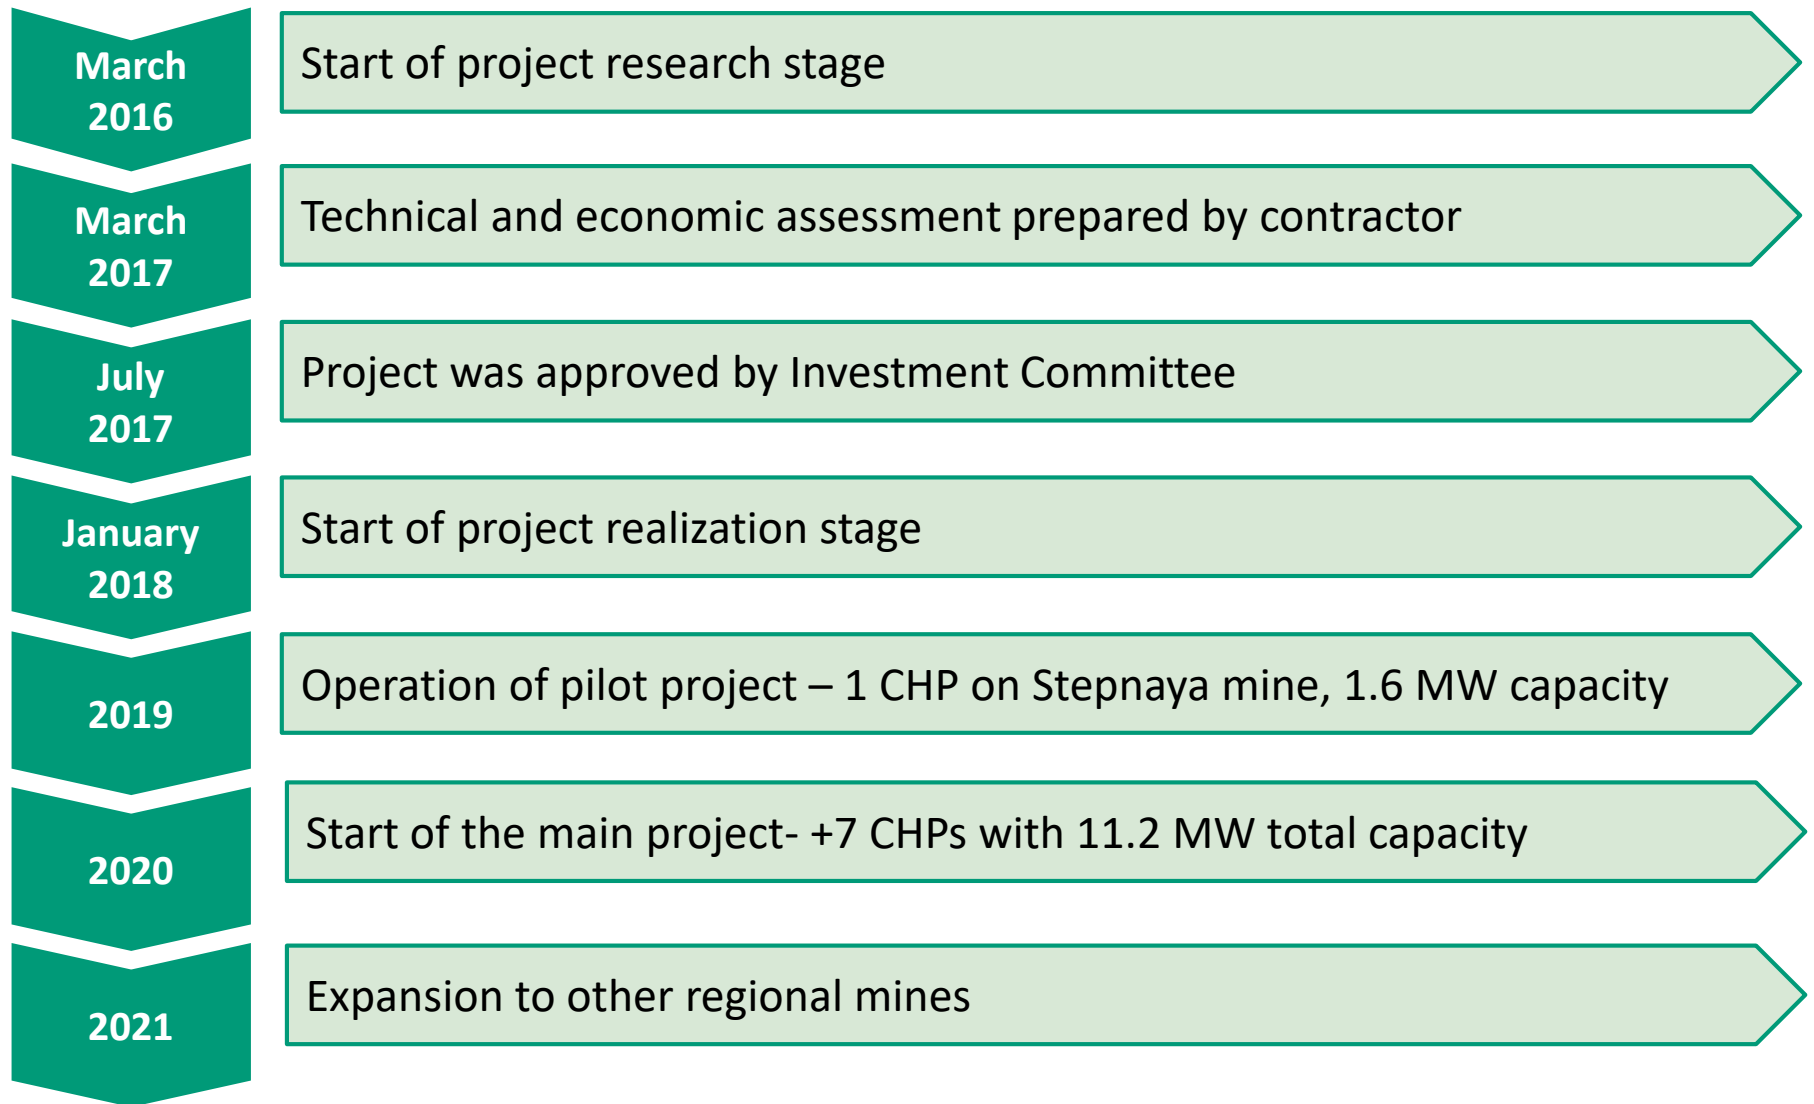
March 2016

Start of project research stage

March 2017

Technical and economic assessment prepared by contractor

July 2017

Project was approved by Investment Committee

January 2018

Start of project realization stage

2019

Operation of pilot project – 1 CHP on Stepnaya mine, 1.6 MW capacity

2020

Start of the main project- +7 CHPs with 11.2 MW total capacity

2021

Expansion to other regional mines